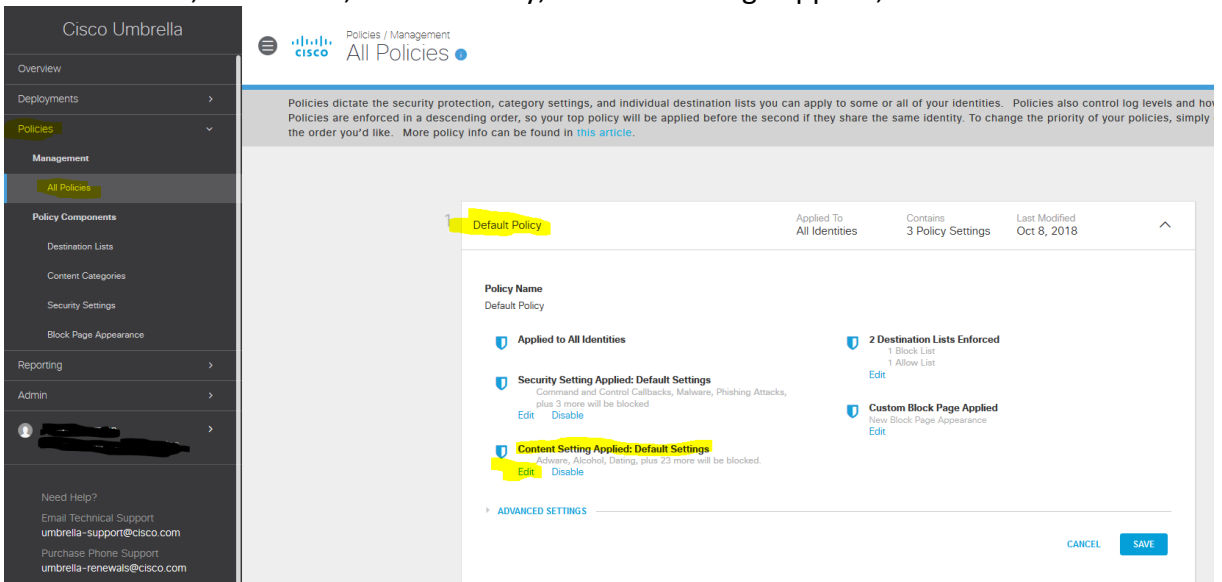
Cisco Umbrella

Overview
Deployments
Policies
Management
All Policies
Policy Components
Destination Lists
Content Categories
Security Settings
Block Page Appearance
Reporting
Admin

Need Help?
Email Technical Support
umbrella-support@cisco.com
Purchase Phone Support
umbrella-renewals@cisco.com

cisco Policies / Management
All Policies

Policies dictate the security protection, category settings, and individual destination lists you can apply to some or all of your identities. Policies also control log levels and ho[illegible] Policies are enforced in a descending order, so your top policy will be applied before the second if they share the same identity. To change the priority of your policies, simply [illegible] the order you'd like. More policy info can be found in this article.

1 Default Policy | Applied To All Identities | Contains 3 Policy Settings | Last Modified Oct 8, 2018

Policy Name
Default Policy

Applied to All Identities

Security Setting Applied: Default Settings
Command and Control Callbacks, Malware, Phishing Attacks, plus 3 more will be blocked
Edit Disable

Content Setting Applied: Default Settings
Adware, Alcohol, Dating, plus 23 more will be blocked.
Edit Disable

2 Destination Lists Enforced
1 Block List
1 Allow List
Edit

Custom Block Page Applied
New Block Page Appearance
Edit

ADVANCED SETTINGS

CANCEL SAVE